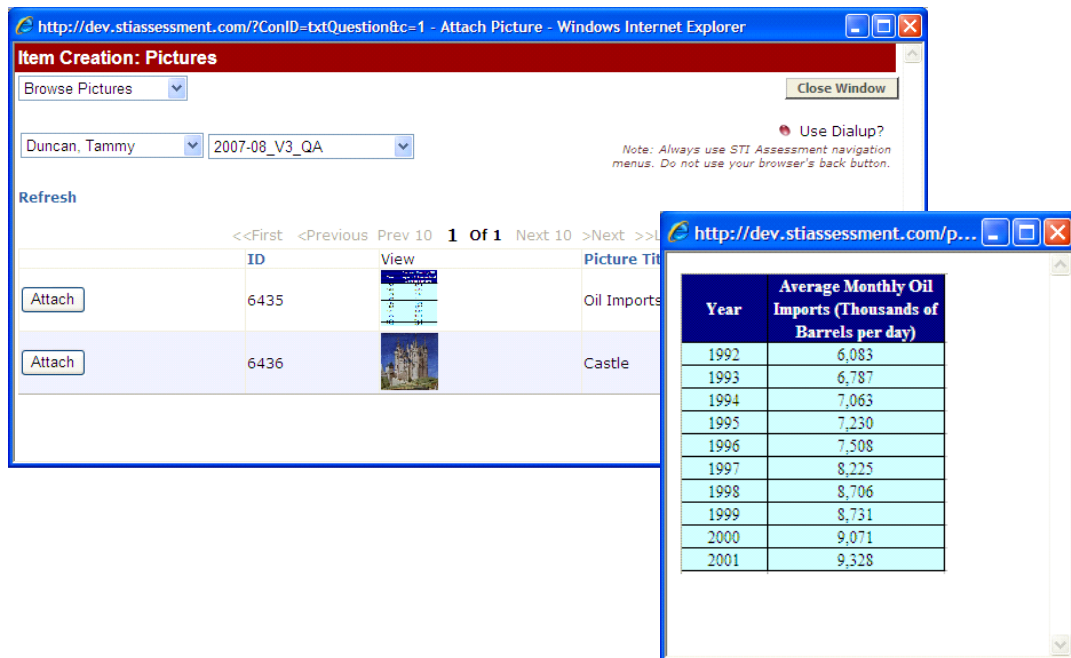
http://dev.stiassessment.com/?ConID=txtQuestion&c=1 - Attach Picture - Windows Internet Explorer

Item Creation: Pictures

Browse Pictures

Close Window

Duncan, Tammy

2007-08_V3_QA

Use Dialup?

Note: Always use STI Assessment navigation menus. Do not use your browser's back button.

Refresh

<<First <Previous Prev 10 1 Of 1 Next 10 >Next >>L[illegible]

| | ID | View | Picture Tit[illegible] |
|---|---|---|---|
| Attach | 6435 | | Oil Imports |
| Attach | 6436 | | Castle |

http://dev.stiassessment.com/p...

| Year | Average Monthly Oil Imports (Thousands of Barrels per day) |
|---|---|
| 1992 | 6,083 |
| 1993 | 6,787 |
| 1994 | 7,063 |
| 1995 | 7,230 |
| 1996 | 7,508 |
| 1997 | 8,225 |
| 1998 | 8,706 |
| 1999 | 8,731 |
| 2000 | 9,071 |
| 2001 | 9,328 |